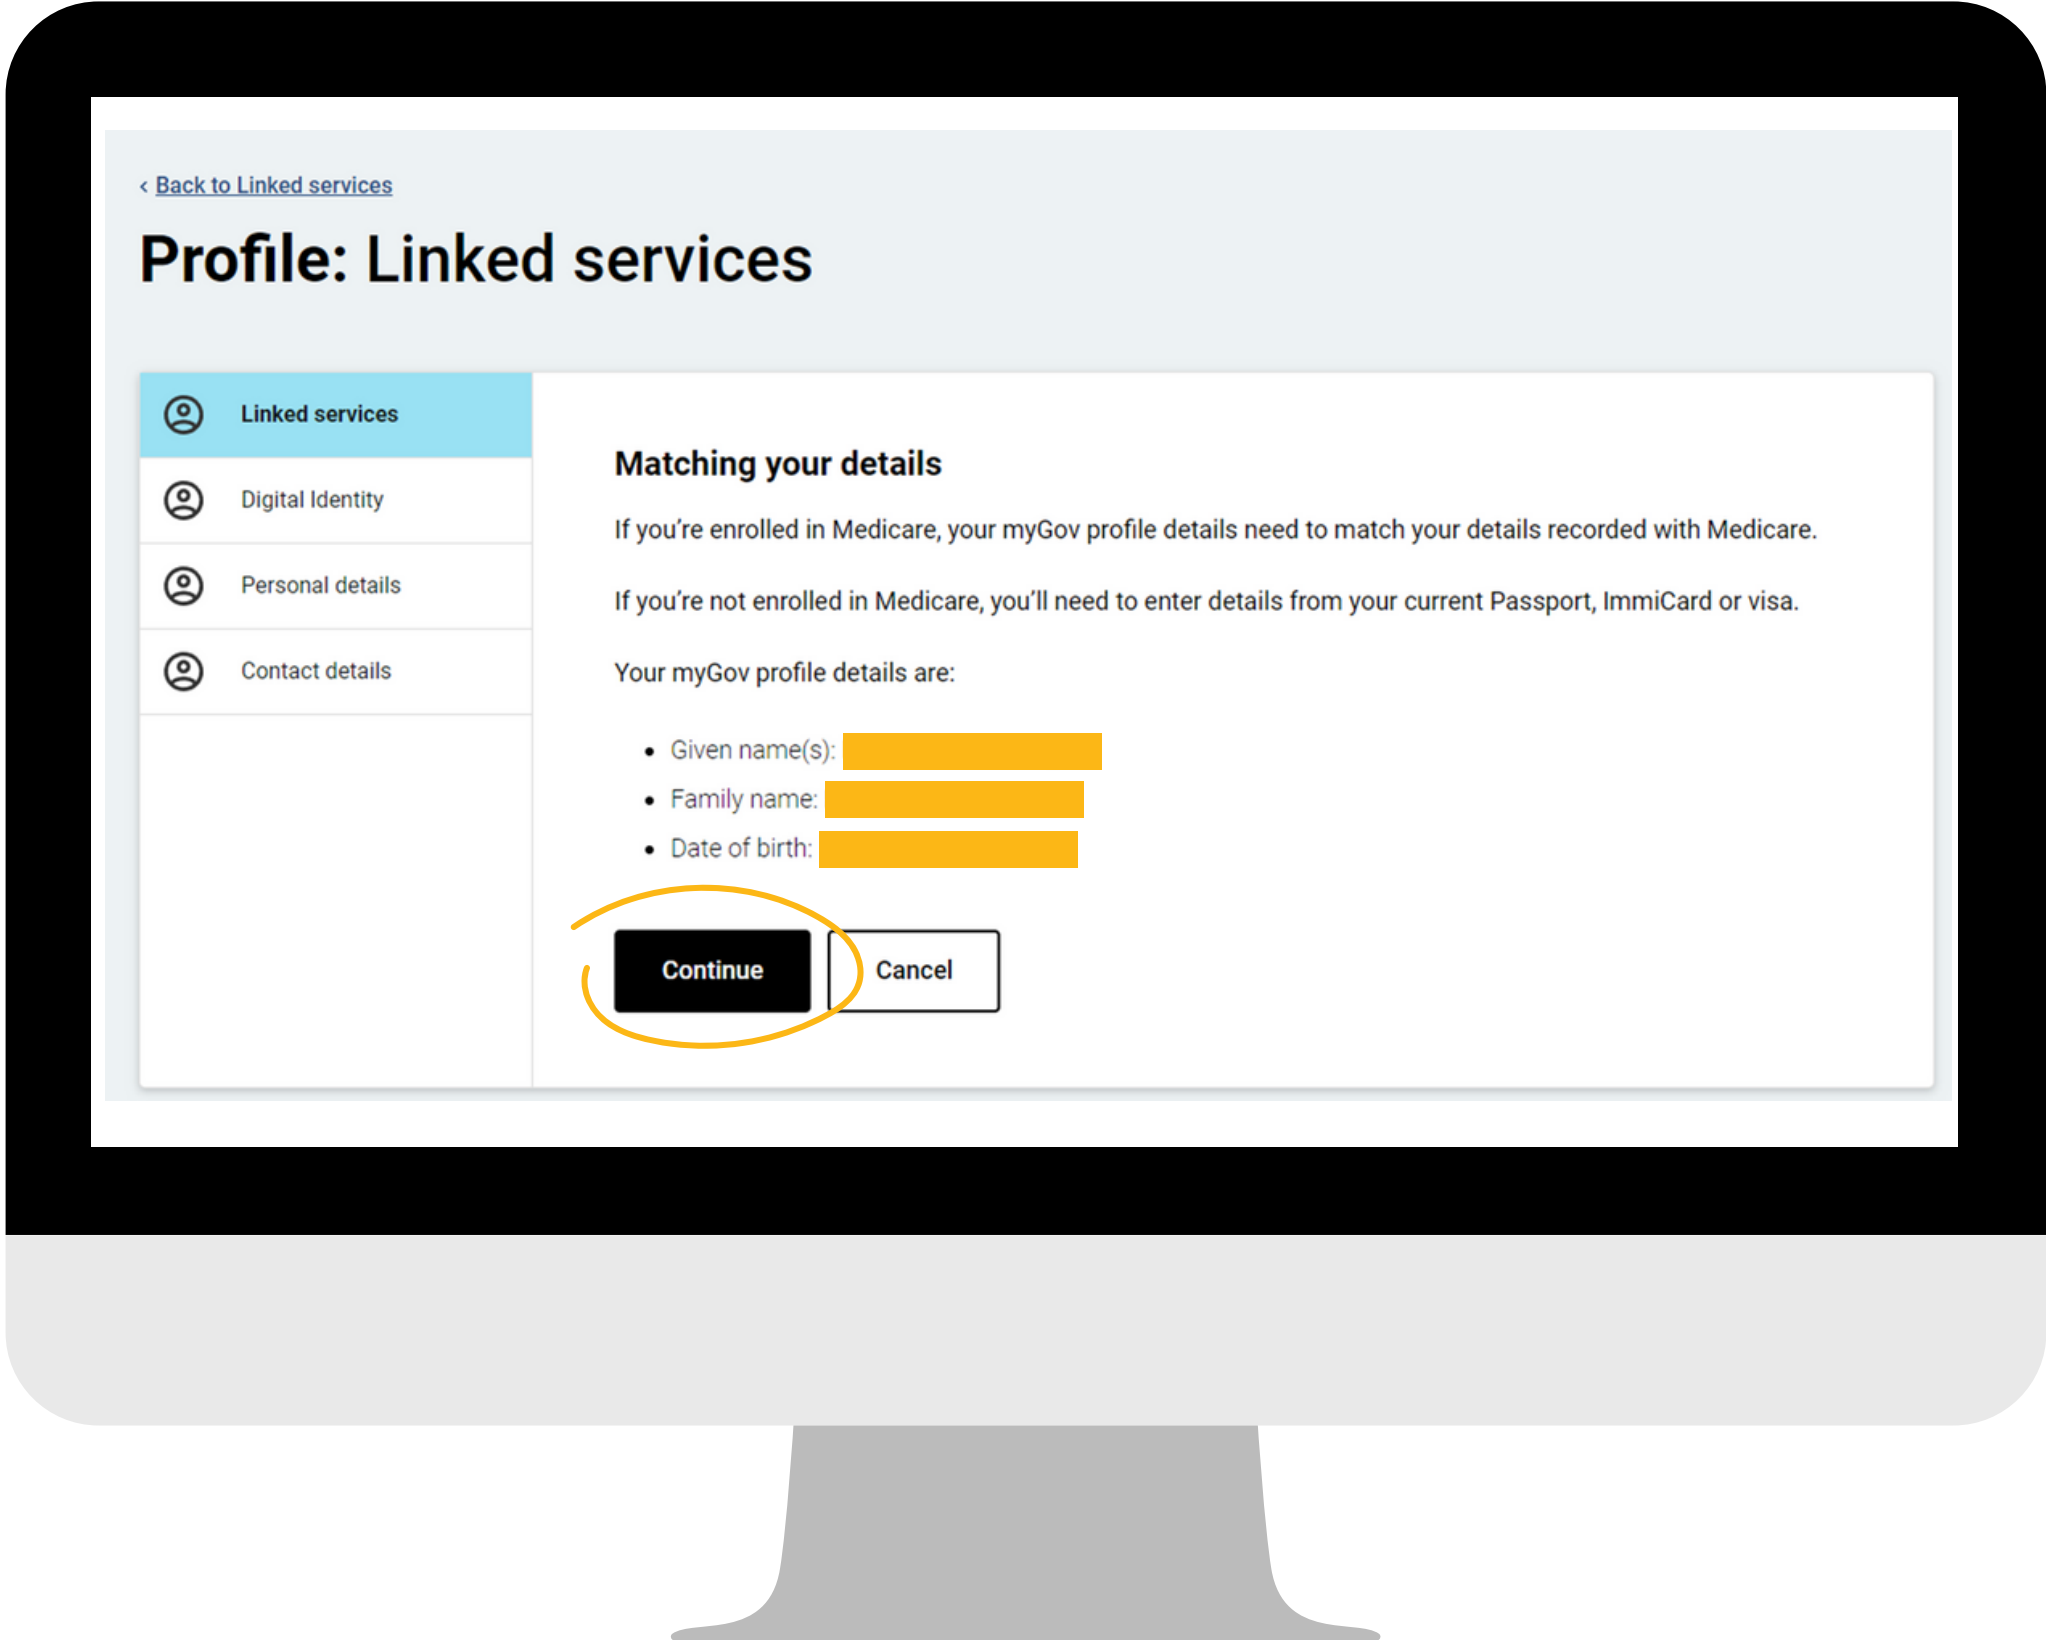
‹ Back to Linked services

Profile: Linked services

Linked services

Digital Identity

Personal details

Contact details

Matching your details

If you're enrolled in Medicare, your myGov profile details need to match your details recorded with Medicare.

If you're not enrolled in Medicare, you'll need to enter details from your current Passport, ImmiCard or visa.

Your myGov profile details are:

- Given name(s):
- Family name:
- Date of birth:

Continue

Cancel